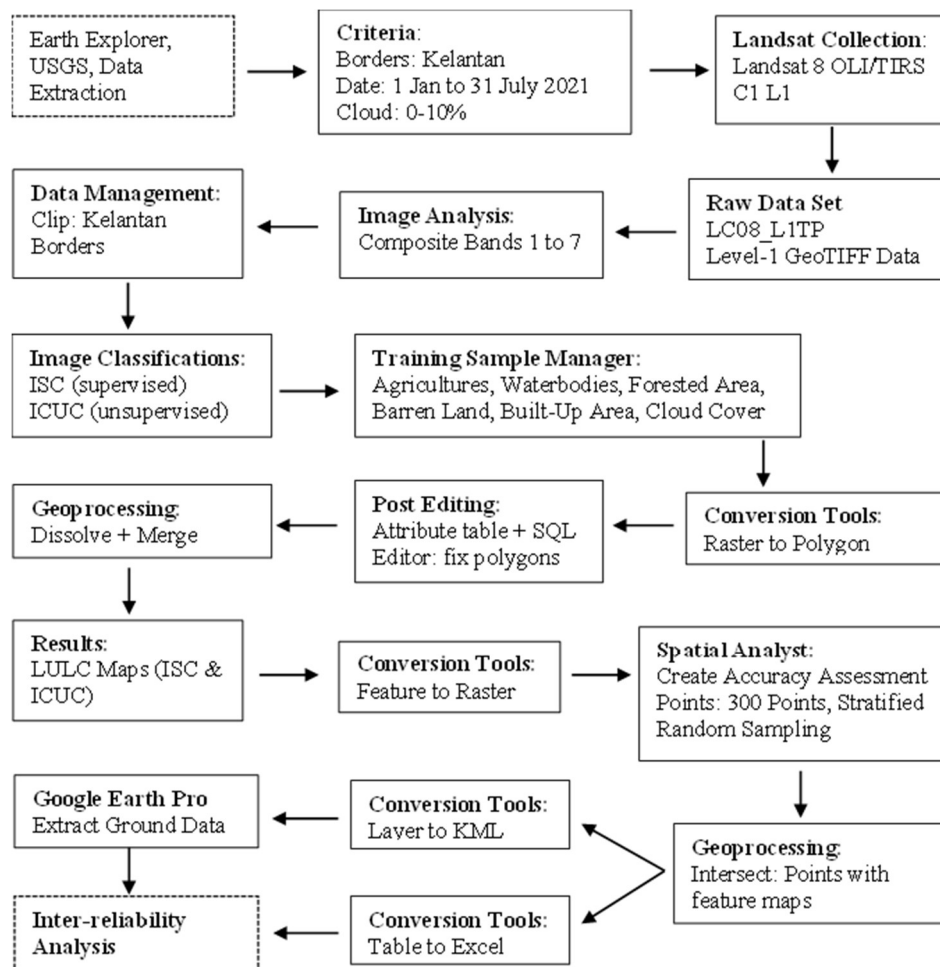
Earth Explorer, USGS, Data Extraction

Criteria:
Borders: Kelantan
Date: 1 Jan to 31 July 2021
Cloud: 0-10%

Landsat Collection:
Landsat 8 OLI/TIRS C1 L1

Raw Data Set
LC08_L1TP
Level-1 GeoTIFF Data

Image Analysis:
Composite Bands 1 to 7

Data Management:
Clip: Kelantan Borders

Image Classifications:
ISC (supervised)
ICUC (unsupervised)

Training Sample Manager:
Agricultures, Waterbodies, Forested Area, Barren Land, Built-Up Area, Cloud Cover

Conversion Tools:
Raster to Polygon

Post Editing:
Attribute table + SQL
Editor: fix polygons

Geoprocessing:
Dissolve + Merge

Results:
LULC Maps (ISC & ICUC)

Conversion Tools:
Feature to Raster

Spatial Analyst:
Create Accuracy Assessment Points: 300 Points, Stratified Random Sampling

Geoprocessing:
Intersect: Points with feature maps

Conversion Tools:
Laver to KML

Google Earth Pro
Extract Ground Data

Conversion Tools:
Table to Excel

Inter-reliability Analysis